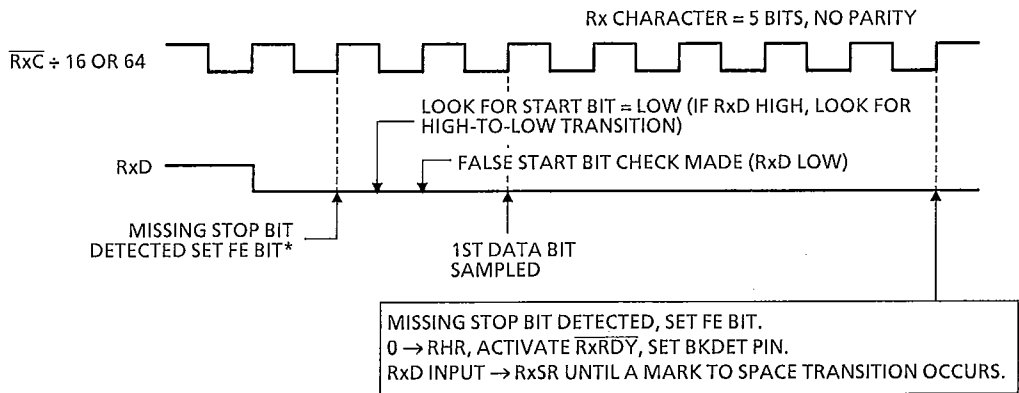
Rx CHARACTER = 5 BITS, NO PARITY

$\overline{RxC}$ ÷ 16 OR 64

LOOK FOR START BIT = LOW (IF RxD HIGH, LOOK FOR HIGH-TO-LOW TRANSITION)

RxD

FALSE START BIT CHECK MADE (RxD LOW)

MISSING STOP BIT DETECTED SET FE BIT*

1ST DATA BIT SAMPLED

MISSING STOP BIT DETECTED, SET FE BIT.
0 → RHR, ACTIVATE $\overline{RxRDY}$, SET BKDET PIN.
RxD INPUT → RxSR UNTIL A MARK TO SPACE TRANSITION OCCURS.